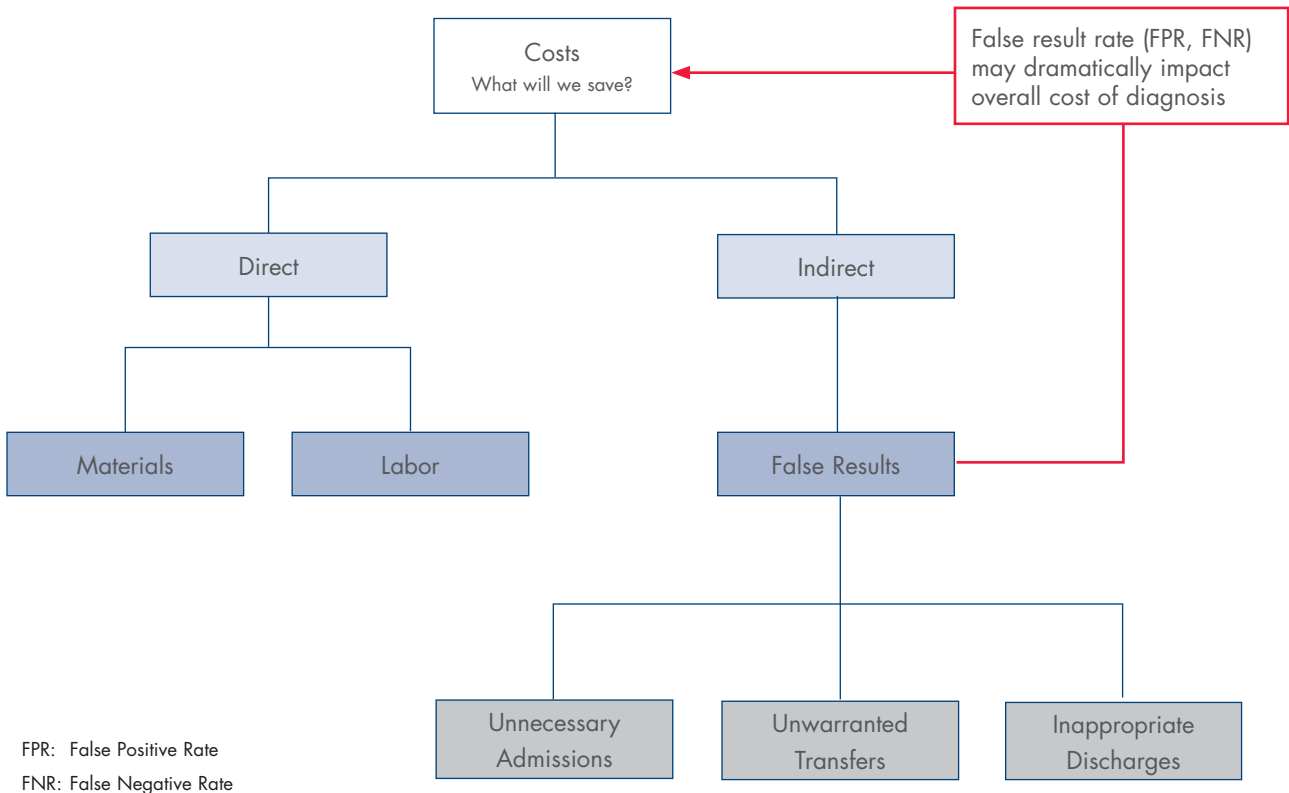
Costs
What will we save?

False result rate (FPR, FNR) may dramatically impact overall cost of diagnosis

Direct

Indirect

Materials

Labor

False Results

Unnecessary Admissions

Unwarranted Transfers

Inappropriate Discharges

FPR: False Positive Rate
FNR: False Negative Rate